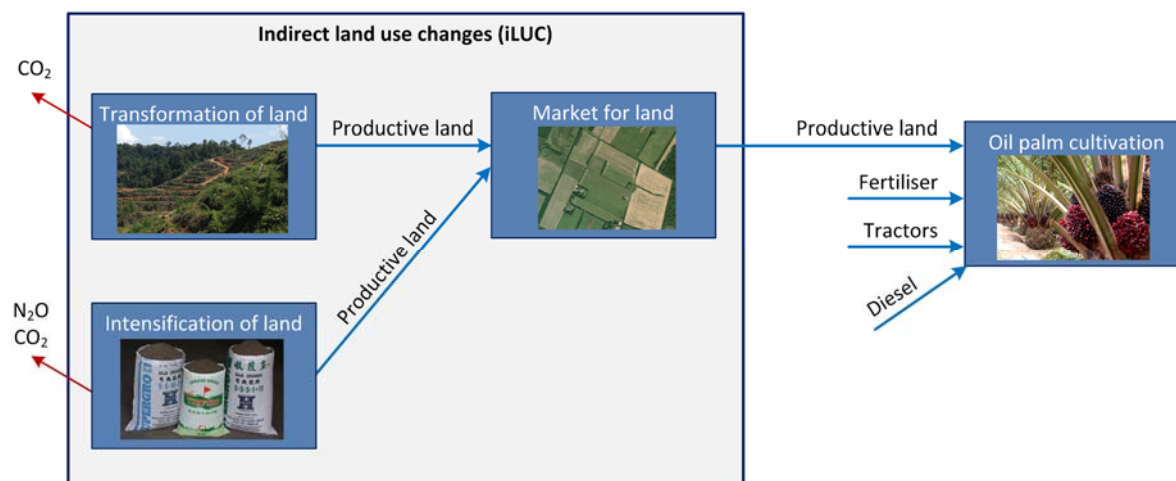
Indirect land use changes (iLUC)

$CO_2$

Transformation of land

Productive land

Market for land

Productive land

Oil palm cultivation

Fertiliser

Tractors

Diesel

Productive land

$N_2O$
$CO_2$

Intensification of land